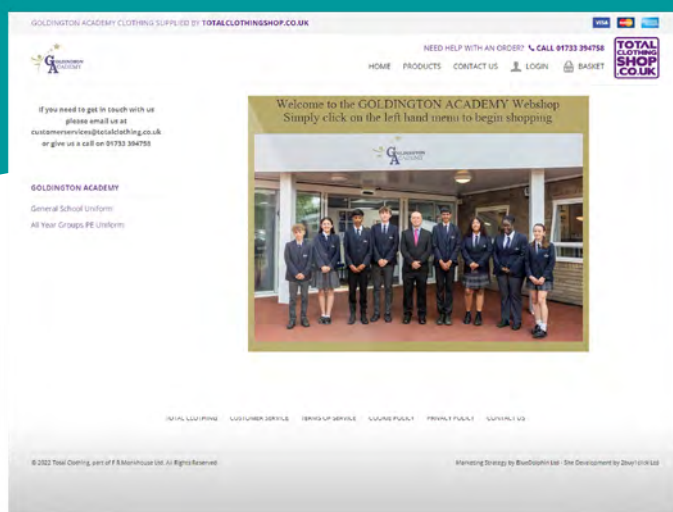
GOLDINGTON ACADEMY CLOTHING SUPPLIED BY TOTALCLOTHINGSHOP.CO.UK

VISA

GA GOLDINGTON ACADEMY

NEED HELP WITH AN ORDER? CALL 01733 394758

TOTAL CLOTHING SHOP .CO.UK

HOME PRODUCTS CONTACT US LOGIN BASKET

If you need to get in touch with us please email us at customerservices@totalclothing.co.uk or give us a call on 01733 394758

GOLDINGTON ACADEMY

General School Uniform

All Year Groups PE Uniform

Welcome to the GOLDINGTON ACADEMY Webshop
Simply click on the left hand menu to begin shopping

GA GOLDINGTON ACADEMY

TOTAL CLOTHING | CUSTOMER SERVICE | TERMS OF SERVICE | COOKIE POLICY | PRIVACY POLICY | CONTACT US

© 2022 Total Clothing, part of F R Moorhouse Ltd. All Rights Reserved

Marketing Strategy by BlueDolphin Ltd - Site Development by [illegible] Ltd